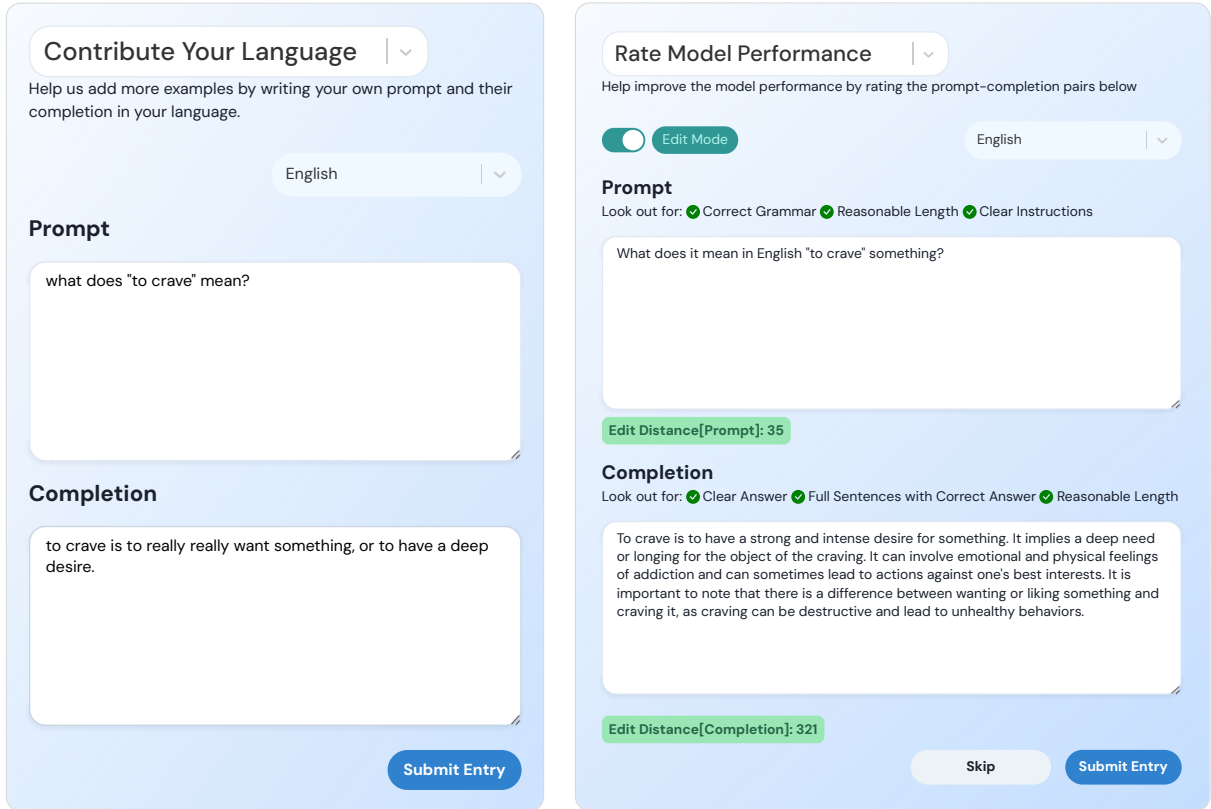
Contribute Your Language

Help us add more examples by writing your own prompt and their completion in your language.

English

Prompt

what does "to crave" mean?

Completion

to crave is to really really want something, or to have a deep desire.

Submit Entry

Rate Model Performance

Help improve the model performance by rating the prompt-completion pairs below

Edit Mode

English

Prompt

Look out for: Correct Grammar Reasonable Length Clear Instructions

What does it mean in English "to crave" something?

Edit Distance[Prompt]: 35

Completion

Look out for: Clear Answer Full Sentences with Correct Answer Reasonable Length

To crave is to have a strong and intense desire for something. It implies a deep need or longing for the object of the craving. It can involve emotional and physical feelings of addiction and can sometimes lead to actions against one's best interests. It is important to note that there is a difference between wanting or liking something and craving it, as craving can be destructive and lead to unhealthy behaviors.

Edit Distance[Completion]: 321

Skip

Submit Entry